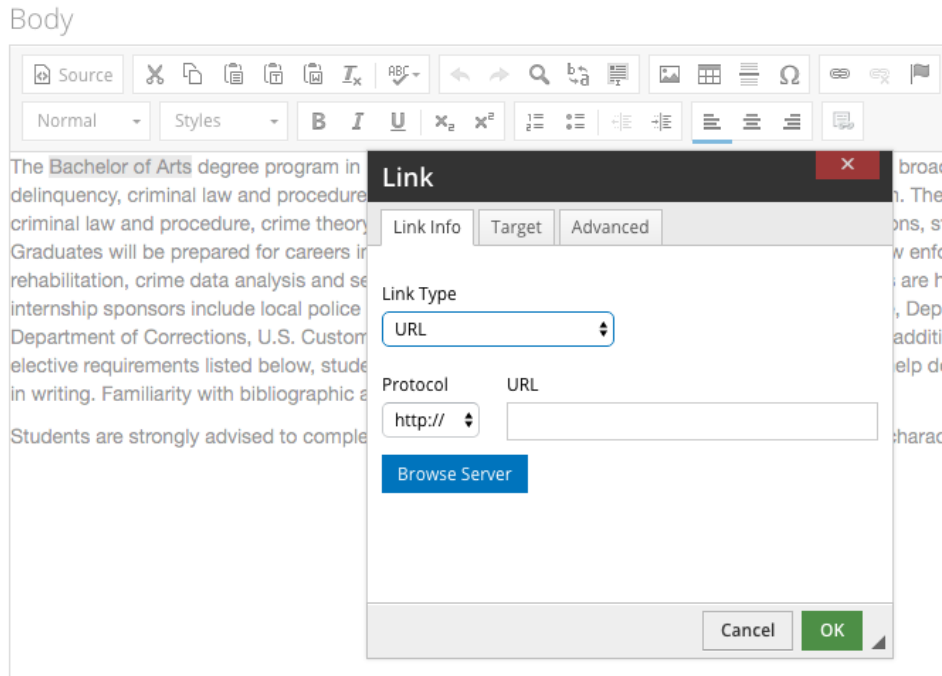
Body

Source

Normal
Styles

The Bachelor of Arts degree program in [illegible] broad delinquency, criminal law and procedure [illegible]n. The criminal law and procedure, crime theory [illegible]ons, s Graduates will be prepared for careers in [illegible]w enfo rehabilitation, crime data analysis and se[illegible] are h internship sponsors include local police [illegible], Dep Department of Corrections, U.S. Custom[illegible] additi elective requirements listed below, stude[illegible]elp d in writing. Familiarity with bibliographic a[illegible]

Students are strongly advised to comple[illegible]charac

Link

×

Link Info
Target
Advanced

Link Type
URL

Protocol
URL
http://

Browse Server

Cancel
OK